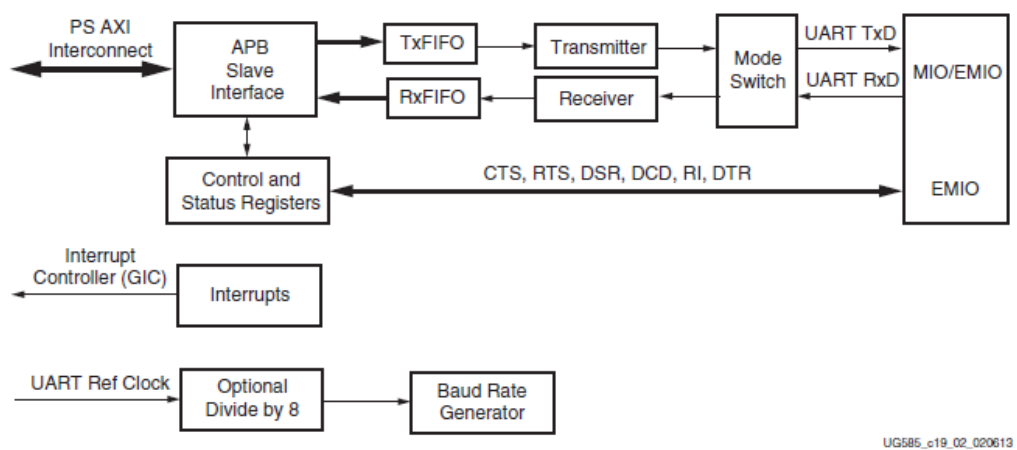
PS AXI
Interconnect

APB
Slave
Interface

TxFIFO

Transmitter

RxFIFO

Receiver

Mode
Switch

UART TxD

UART RxD

MIO/EMIO

Control and
Status Registers

CTS, RTS, DSR, DCD, RI, DTR

EMIO

Interrupt
Controller (GIC)

Interrupts

UART Ref Clock

Optional
Divide by 8

Baud Rate
Generator

UG585_c19_02_020613